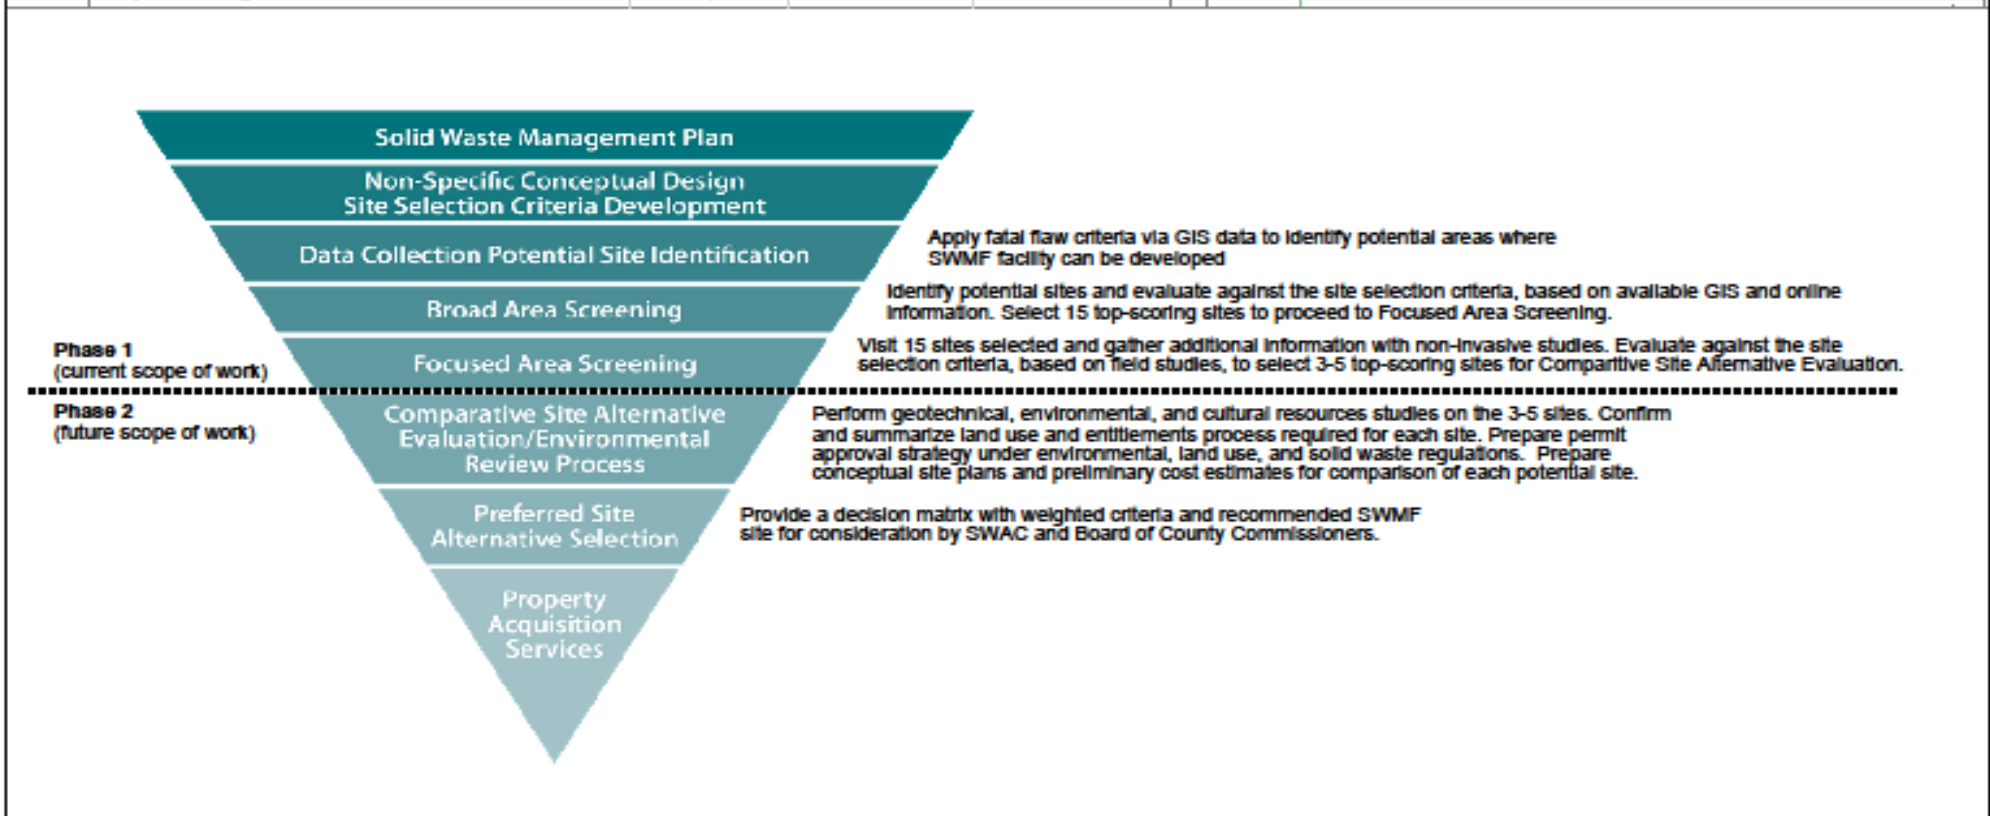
Solid Waste Management Plan

Non-Specific Conceptual Design
Site Selection Criteria Development

Data Collection Potential Site Identification

Apply fatal flaw criteria via GIS data to identify potential areas where SWMF facility can be developed

Broad Area Screening

Identify potential sites and evaluate against the site selection criteria, based on available GIS and online information. Select 15 top-scoring sites to proceed to Focused Area Screening.

Phase 1
(current scope of work)

Focused Area Screening

Visit 15 sites selected and gather additional information with non-invasive studies. Evaluate against the site selection criteria, based on field studies, to select 3-5 top-scoring sites for Comparitive Site Alternative Evaluation.

Phase 2
(future scope of work)

Comparative Site Alternative Evaluation/Environmental Review Process

Perform geotechnical, environmental, and cultural resources studies on the 3-5 sites. Confirm and summarize land use and entitlements process required for each site. Prepare permit approval strategy under environmental, land use, and solid waste regulations. Prepare conceptual site plans and preliminary cost estimates for comparison of each potential site.

Preferred Site Alternative Selection

Provide a decision matrix with weighted criteria and recommended SWMF site for consideration by SWAC and Board of County Commissioners.

Property Acquisition Services